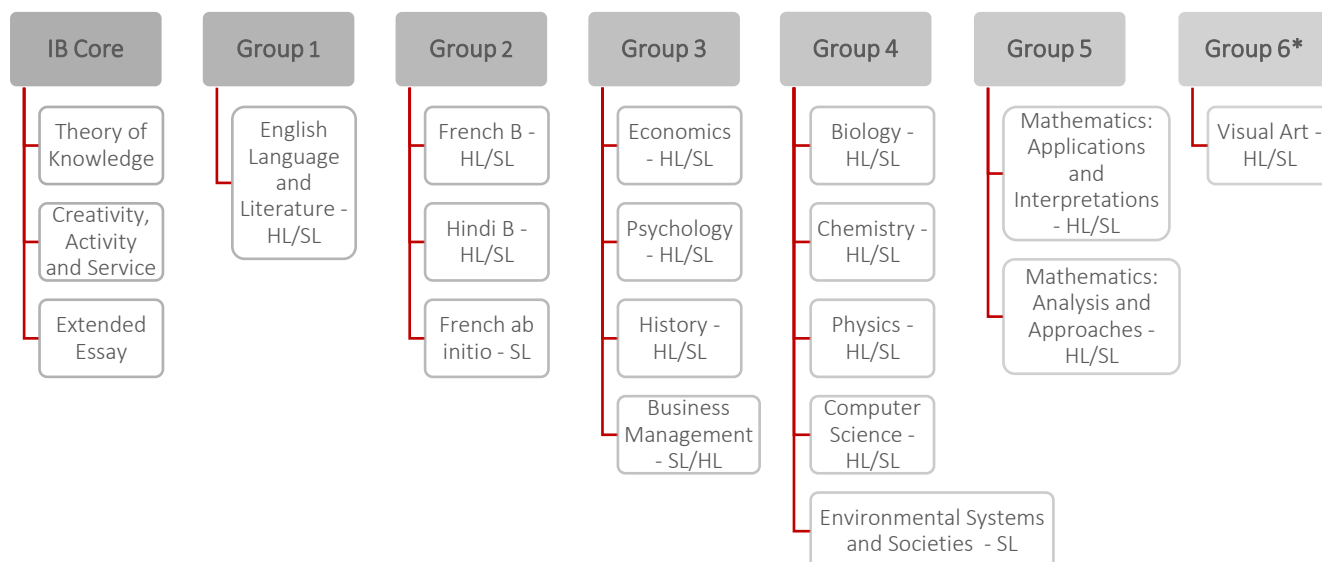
IB Core

Theory of Knowledge

Creativity, Activity and Service

Extended Essay

Group 1

English Language and Literature - HL/SL

Group 2

French B - HL/SL

Hindi B - HL/SL

French ab initio - SL

Group 3

Economics - HL/SL

Psychology - HL/SL

History - HL/SL

Business Management - SL/HL

Group 4

Biology - HL/SL

Chemistry - HL/SL

Physics - HL/SL

Computer Science - HL/SL

Environmental Systems and Societies - SL

Group 5

Mathematics: Applications and Interpretations - HL/SL

Mathematics: Analysis and Approaches - HL/SL

Group 6*

Visual Art - HL/SL